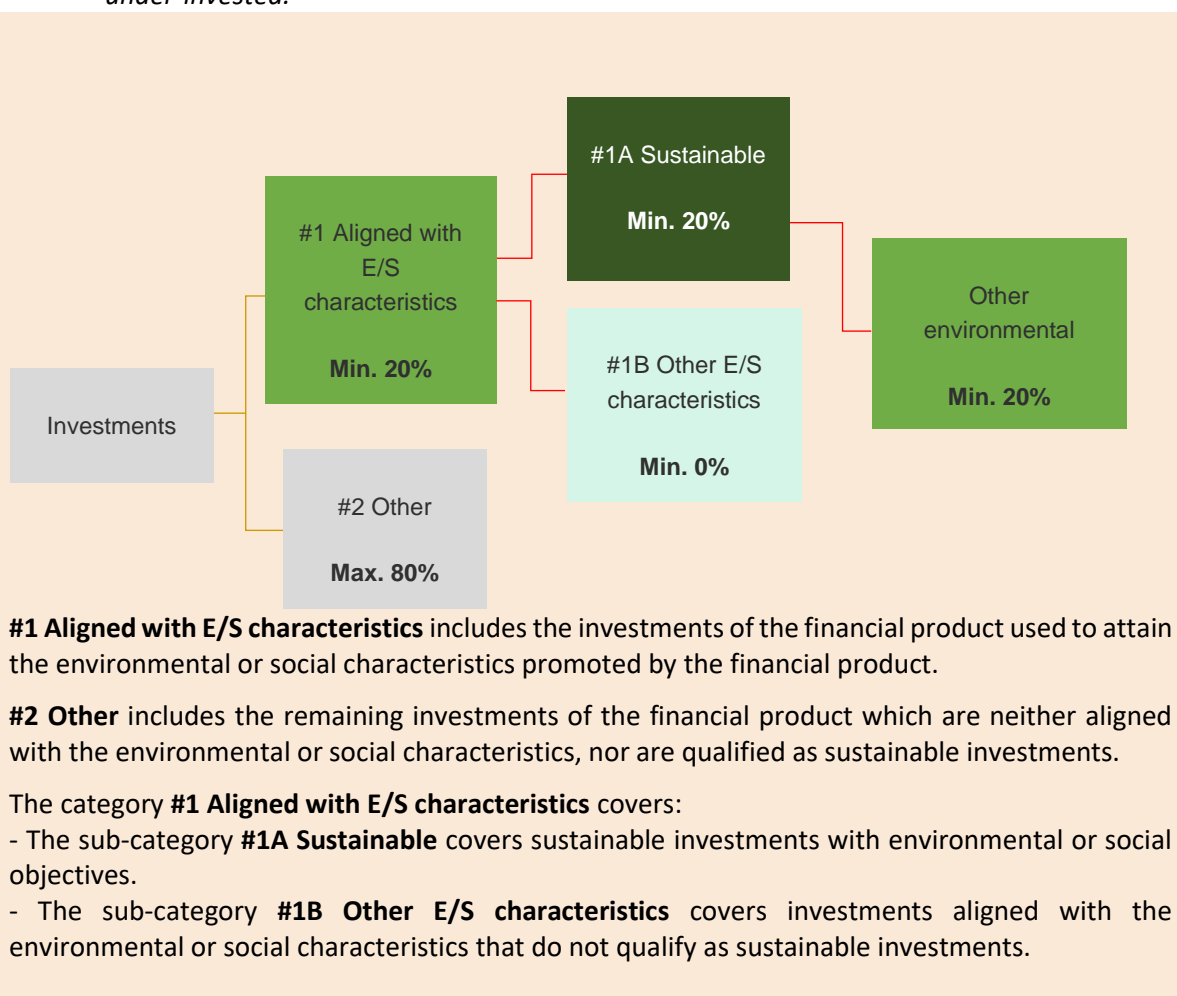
under-invested.

Investments

#1 Aligned with E/S characteristics

Min. 20%

#2 Other

Max. 80%

#1A Sustainable

Min. 20%

#1B Other E/S characteristics

Min. 0%

Other environmental

Min. 20%

**#1 Aligned with E/S characteristics** includes the investments of the financial product used to attain the environmental or social characteristics promoted by the financial product.

**#2 Other** includes the remaining investments of the financial product which are neither aligned with the environmental or social characteristics, nor are qualified as sustainable investments.

The category **#1 Aligned with E/S characteristics** covers:
- The sub-category **#1A Sustainable** covers sustainable investments with environmental or social objectives.
- The sub-category **#1B Other E/S characteristics** covers investments aligned with the environmental or social characteristics that do not qualify as sustainable investments.